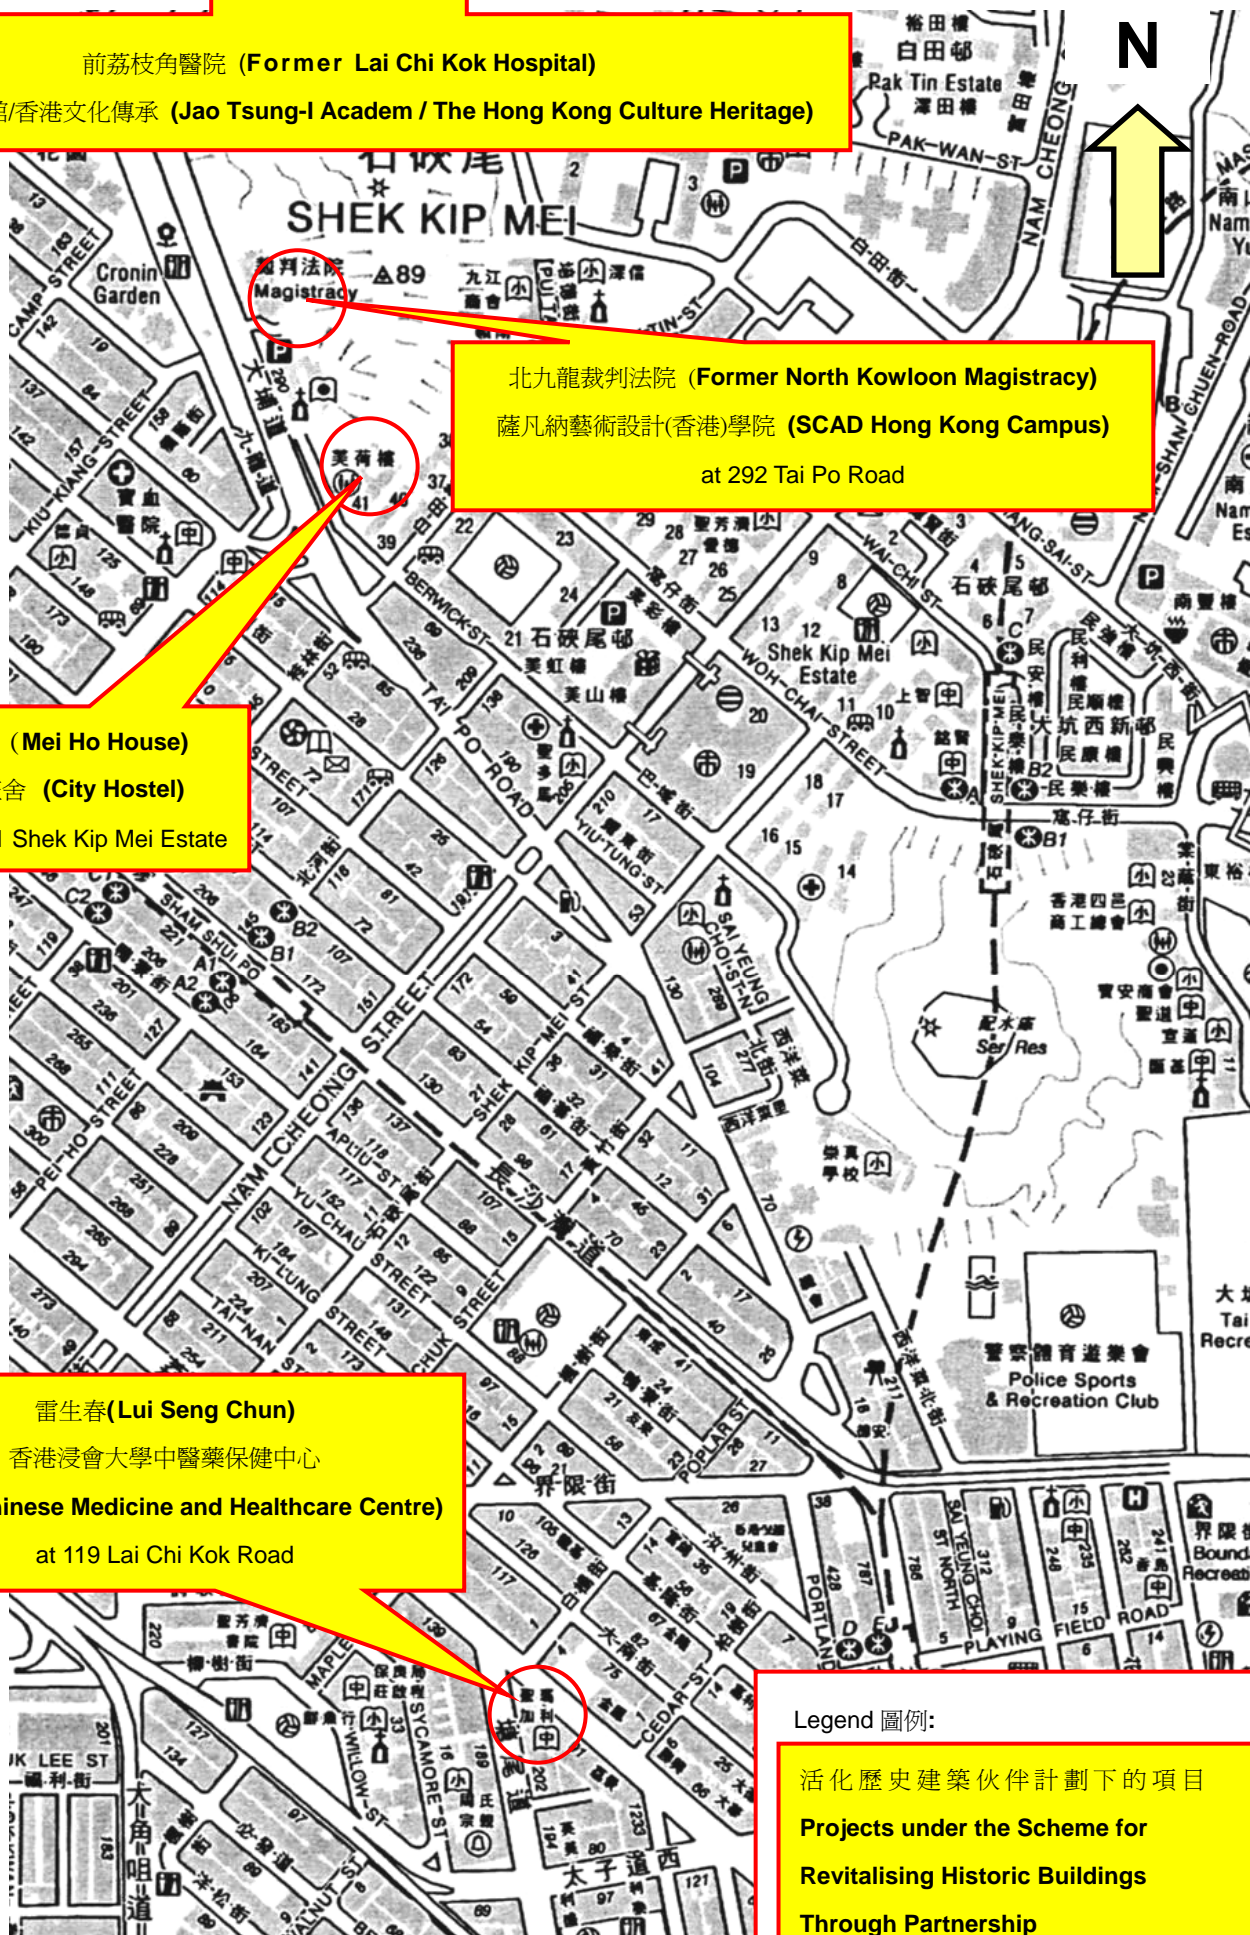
前荔枝角醫院 (Former Lai Chi Kok Hospital)

館/香港文化傳承 (Jao Tsung-I Academ / The Hong Kong Culture Heritage)

N

北九龍裁判法院 (Former North Kowloon Magistracy)

薩凡納藝術設計(香港)學院 (SCAD Hong Kong Campus)

at 292 Tai Po Road

(Mei Ho House)

舍 (City Hostel)

Shek Kip Mei Estate

雷生春(Lui Seng Chun)

香港浸會大學中醫藥保健中心

inese Medicine and Healthcare Centre)

at 119 Lai Chi Kok Road

Legend 圖例:

活化歷史建築伙伴計劃下的項目

Projects under the Scheme for

Revitalising Historic Buildings

Through Partnership

石硤尾 SHEK KIP MEI

Cronin Garden

裁判法院 Magistracy

Pak Tin Estate

PAK-WAN-ST

NAM CHEONG

石硤尾邨

Shek Kip Mei Estate

WOH-CHAI STREET

WAI-CHI ST

SHEK-KIP-MEI

NAM CHEONG STREET

BERWICK-ST

PO ROAD

YIU TUNG ST

SAI YEUNG CHOI ST N

SHAM SHUI PO

APLIU ST

YU-CHAU STREET

KI-LUNG STREET

TAI-NAN

PEI-HO STREET

KIU-KIANG-STREET

CAMP STREET

SHEK KIP MEI ST

配水庫 Ser Res

警察體育遊樂會 Police Sports & Recreation Club

界限街

POPLAR ST

PORTLAND

SAI YEUNG CHOI ST NORTH

PLAYING FIELD ROAD

CEDAR ST

MAPLE

WILLOW ST

SYCAMORE ST

太子道西

大角咀道

LEE ST

WALNUT ST

CHUK

界限 Bound Recreati

大 Tai Recre

南 Nam

SHAN CHUEN ROAD

GAI-SAI-ST

Nam Es